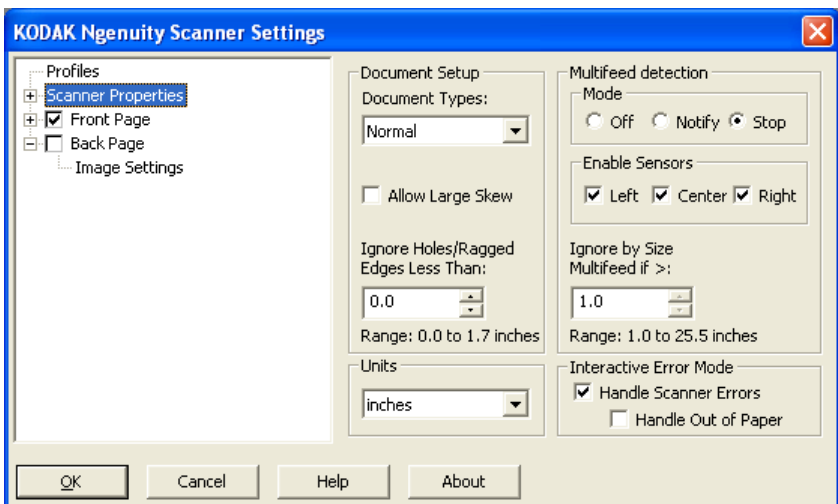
KODAK Ngenuity Scanner Settings

Profiles
Scanner Properties
Front Page
Back Page
Image Settings

Document Setup
Document Types:
Normal
Allow Large Skew
Ignore Holes/Ragged Edges Less Than:
0.0
Range: 0.0 to 1.7 inches

Units
inches

Multifeed detection
Mode
Off Notify Stop
Enable Sensors
Left Center Right
Ignore by Size Multifeed if >:
1.0
Range: 1.0 to 25.5 inches

Interactive Error Mode
Handle Scanner Errors
Handle Out of Paper

OK Cancel Help About